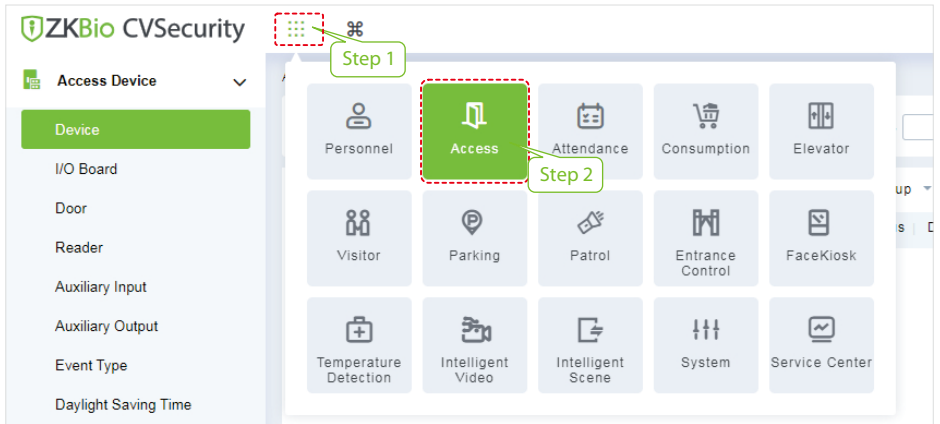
ZKBio CVSecurity

⌘

Step 1

Access Device

Device

I/O Board

Door

Reader

Auxiliary Input

Auxiliary Output

Event Type

Daylight Saving Time

Personnel

Access

Attendance

Consumption

Elevator

Step 2

Visitor

Parking

Patrol

Entrance Control

FaceKiosk

Temperature Detection

Intelligent Video

Intelligent Scene

System

Service Center

up

s | D